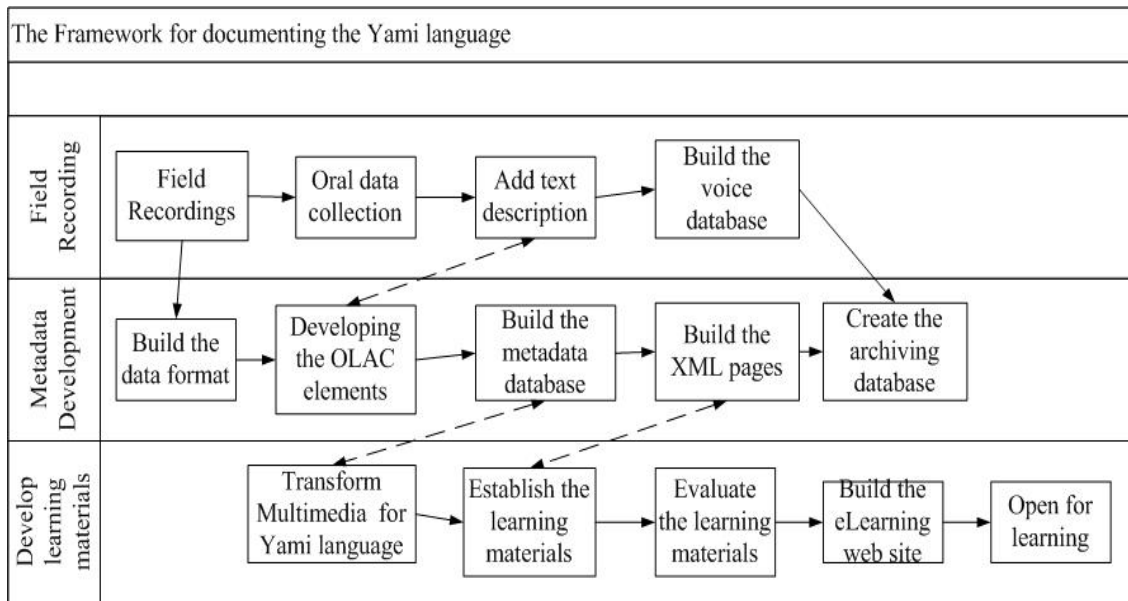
The Framework for documenting the Yami language

Field Recording

Field Recordings

Oral data collection

Add text description

Build the voice database

Metadata Development

Build the data format

Developing the OLAC elements

Build the metadata database

Build the XML pages

Create the archiving database

Develop learning materials

Transform Multimedia for Yami language

Establish the learning materials

Evaluate the learning materials

Build the eLearning web site

Open for learning